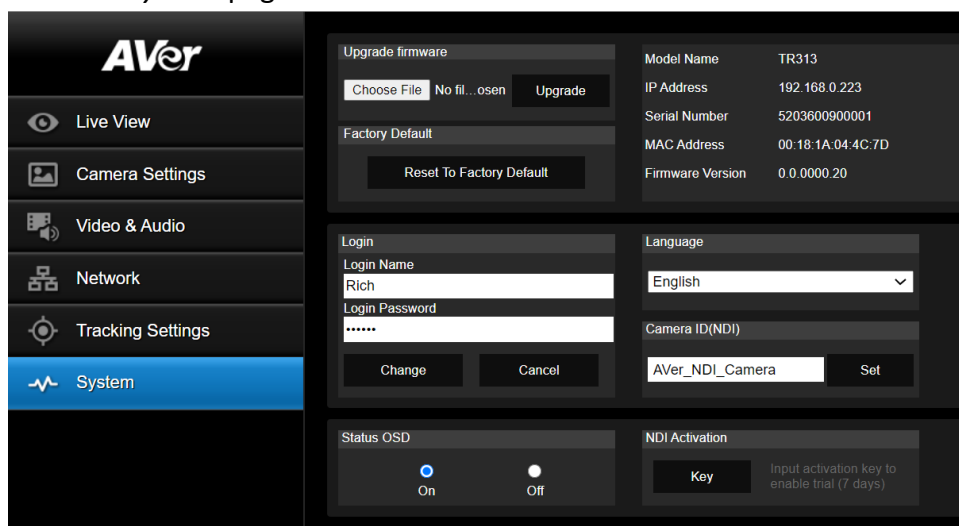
AVer

Live View

Camera Settings

Video & Audio

Network

Tracking Settings

System

Upgrade firmware

Choose File No fil...osen Upgrade

Factory Default

Reset To Factory Default

| Model Name | TR313 |
|---|---|
| IP Address | 192.168.0.223 |
| Serial Number | 5203600900001 |
| MAC Address | 00:18:1A:04:4C:7D |
| Firmware Version | 0.0.0000.20 |

Login

Login Name

Rich

Login Password

••••••

Change Cancel

Language

English

Camera ID(NDI)

AVer_NDI_Camera Set

Status OSD

On Off

NDI Activation

Key Input activation key to enable trial (7 days)